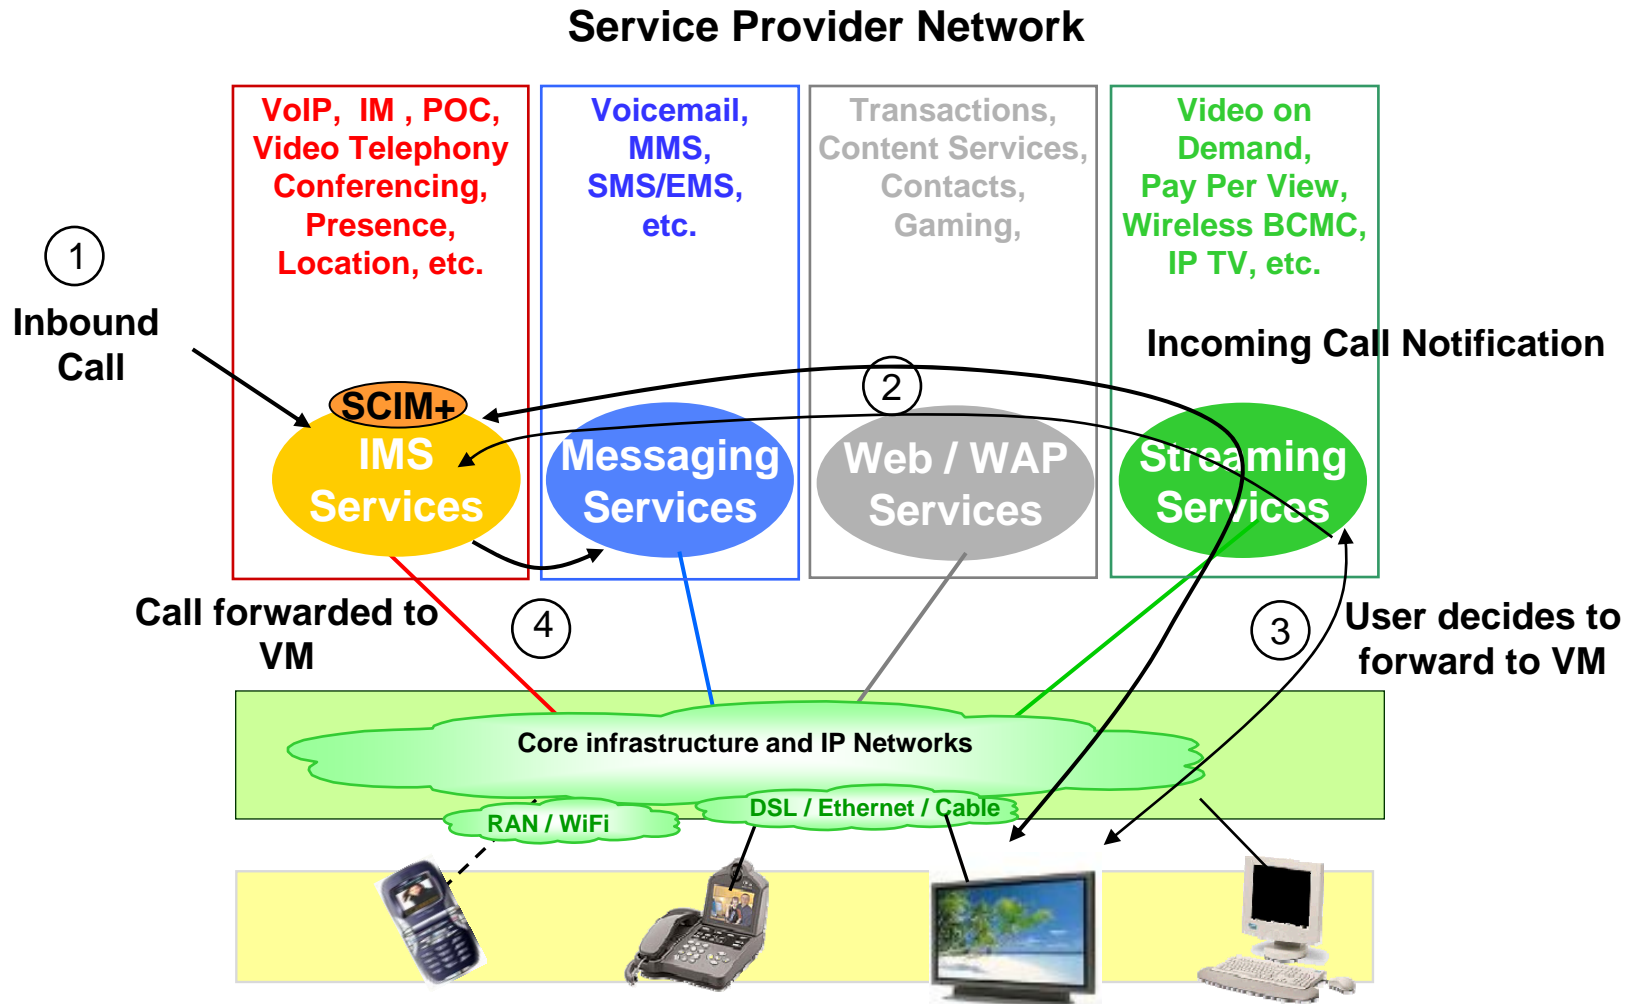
Service Provider Network

VoIP, IM , POC, Video Telephony Conferencing, Presence, Location, etc.

Voicemail, MMS, SMS/EMS, etc.

Transactions, Content Services, Contacts, Gaming,

Video on Demand, Pay Per View, Wireless BCMC, IP TV, etc.

1

Inbound Call

Incoming Call Notification

2

SCIM+

IMS Services

Messaging Services

Web / WAP Services

Streaming Services

Call forwarded to VM

4

3

User decides to forward to VM

Core infrastructure and IP Networks

RAN / WiFi

DSL / Ethernet / Cable